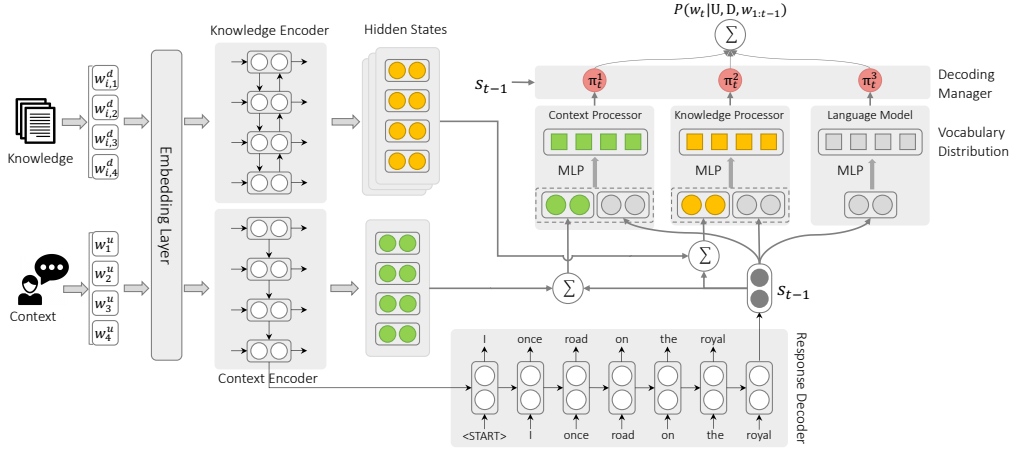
$P(w_t|\text{U}, \text{D}, w_{1:t-1})$

$\sum$

Knowledge Encoder

Hidden States

$s_{t-1}$

$\pi_t^1$

$\pi_t^2$

$\pi_t^3$

Decoding Manager

Context Processor

Knowledge Processor

Language Model

Vocabulary Distribution

MLP

MLP

MLP

$w_{i,1}^d$

$w_{i,2}^d$

$w_{i,3}^d$

$w_{i,4}^d$

Knowledge

Embedding Layer

$\sum$

$\sum$

$s_{t-1}$

$w_1^u$

$w_2^u$

$w_3^u$

$w_4^u$

Context

Context Encoder

I once road on the royal

<START> I once road on the royal

Response Decoder